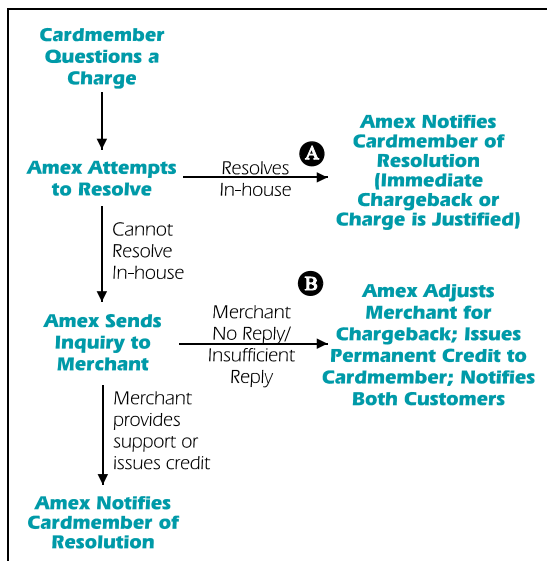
Cardmember Questions a Charge

Amex Attempts to Resolve

Resolves In-house

A

Amex Notifies Cardmember of Resolution (Immediate Chargeback or Charge is Justified)

Cannot Resolve In-house

Amex Sends Inquiry to Merchant

Merchant No Reply/ Insufficient Reply

B

Amex Adjusts Merchant for Chargeback; Issues Permanent Credit to Cardmember; Notifies Both Customers

Merchant provides support or issues credit

Amex Notifies Cardmember of Resolution